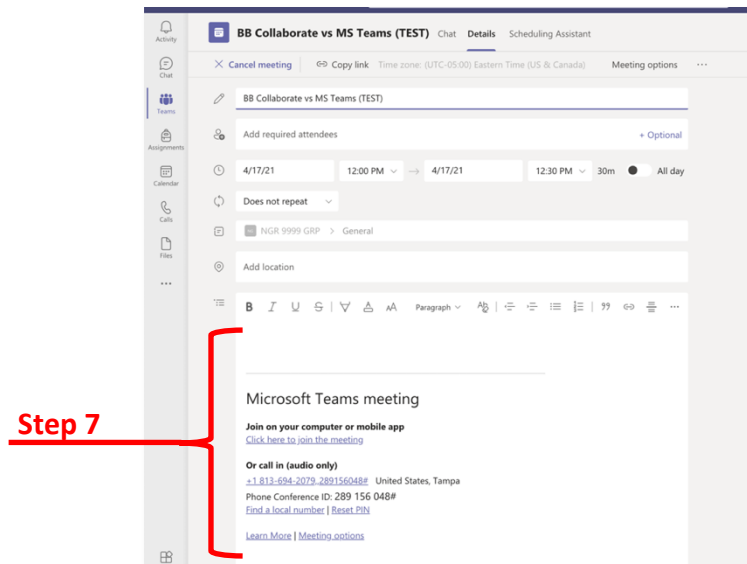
Activity
Chat
Teams
Assignments
Calendar
Calls
Files
...

BB Collaborate vs MS Teams (TEST) Chat Details Scheduling Assistant

× Cancel meeting Copy link Time zone: (UTC-05:00) Eastern Time (US & Canada) Meeting options ...

BB Collaborate vs MS Teams (TEST)

Add required attendees + Optional

4/17/21 12:00 PM → 4/17/21 12:30 PM 30m All day

Does not repeat

NGR 9999 GRP > General

Add location

B I U S Paragraph 99

Microsoft Teams meeting

Join on your computer or mobile app
Click here to join the meeting

Or call in (audio only)
+1 813-694-2079,,289156048# United States, Tampa
Phone Conference ID: 289 156 048#
Find a local number | Reset PIN

Learn More | Meeting options

Step 7